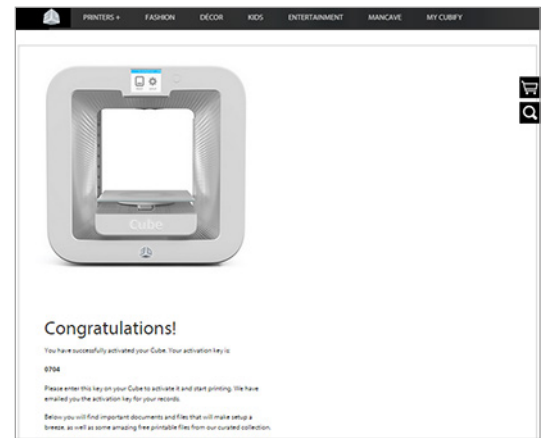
PRINTERS + FASHION DÉCOR KIDS ENTERTAINMENT MANCAVE MY CUBIFY

Cube

Congratulations!

You have successfully activated your Cube. Your activation key is:

0704

Please enter this key on your Cube to activate it and start printing. We have emailed you the activation key for your records.

Below you will find important documents and files that will make setup a breeze, as well as some amazing free printable files from our curated collection.